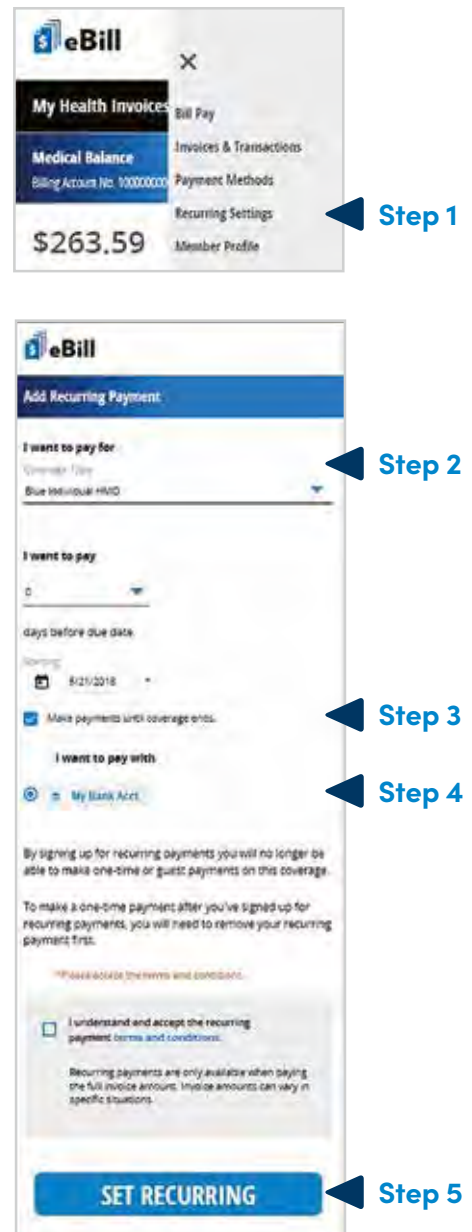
eBill

×

My Health Invoices

Medical Balance

Billing Account No. 100000000

$263.59

Bill Pay

Invoices & Transactions

Payment Methods

Recurring Settings

Member Profile

Step 1

eBill

Add Recurring Payment

I want to pay for

Coverage Type

Blue Individual HMO

Step 2

I want to pay

0

days before due date

Starting

8/21/2018

Make payments until coverage ends.

Step 3

I want to pay with

My Bank Acct

Step 4

By signing up for recurring payments you will no longer be able to make one-time or guest payments on this coverage.

To make a one-time payment after you've signed up for recurring payments, you will need to remove your recurring payment first.

*Please accept the terms and conditions.

I understand and accept the recurring payment terms and conditions.

Recurring payments are only available when paying the full invoice amount. Invoice amounts can vary in specific situations.

SET RECURRING

Step 5